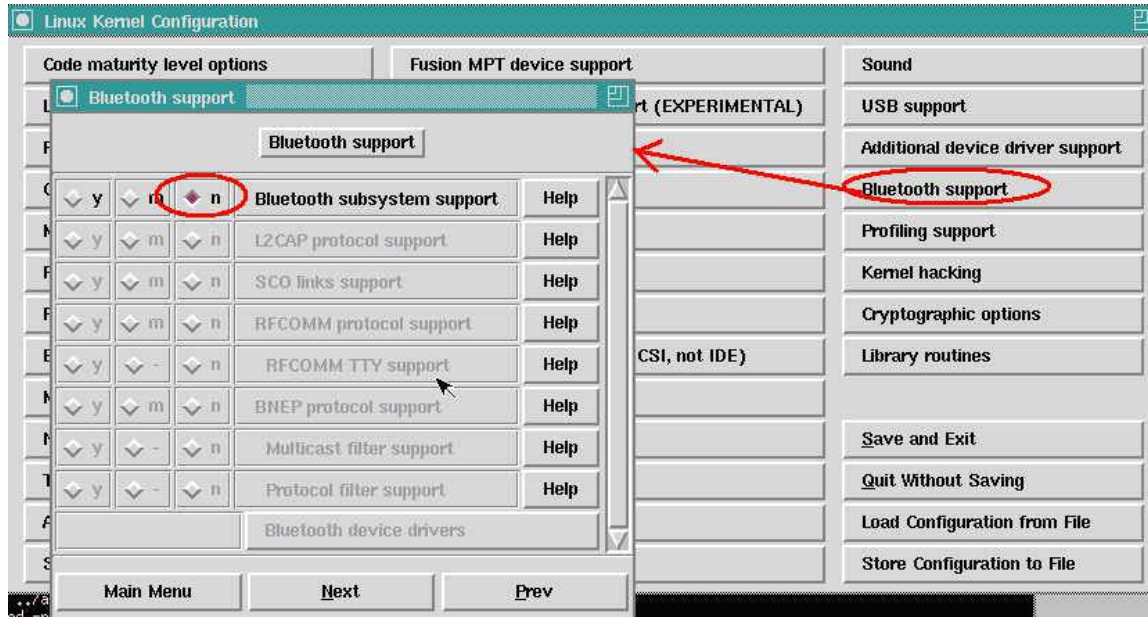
Linux Kernel Configuration

Code maturity level options
Fusion MPT device support
Sound
rt (EXPERIMENTAL)
USB support
Additional device driver support
Bluetooth support
Profiling support
Kernel hacking
Cryptographic options
CSI, not IDE)
Library routines
Save and Exit
Quit Without Saving
Load Configuration from File
Store Configuration to File

Bluetooth support

Bluetooth support

| y | m | n | Bluetooth subsystem support | Help |
|---|---|---|---|---|
| y | m | n | L2CAP protocol support | Help |
| y | m | n | SCO links support | Help |
| y | m | n | RFCOMM protocol support | Help |
| y | - | n | RFCOMM TTY support | Help |
| y | m | n | BNEP protocol support | Help |
| y | - | n | Multicast filter support | Help |
| y | - | n | Protocol filter support | Help |
| | | | Bluetooth device drivers | |

Main Menu
Next
Prev